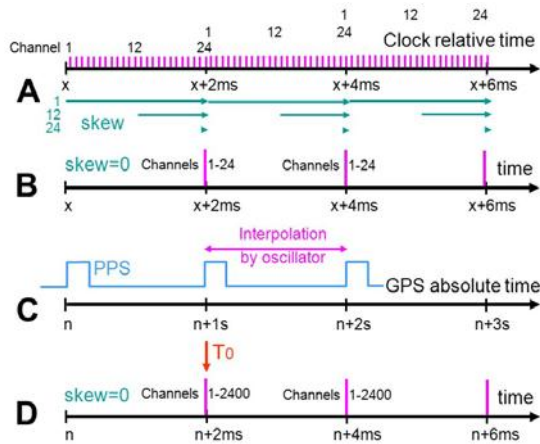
Channel 1 12 1 24 12 1 24 12 24

Clock relative time

A

x x+2ms x+4ms x+6ms

1
12
24

skew

B

skew=0 Channels 1-24 Channels 1-24 time

x x+2ms x+4ms x+6ms

Interpolation by oscillator

PPS

GPS absolute time

C

n n+1s n+2s n+3s

$T_0$

D

skew=0 Channels 1-2400 Channels 1-2400 time

n n+2ms n+4ms n+6ms